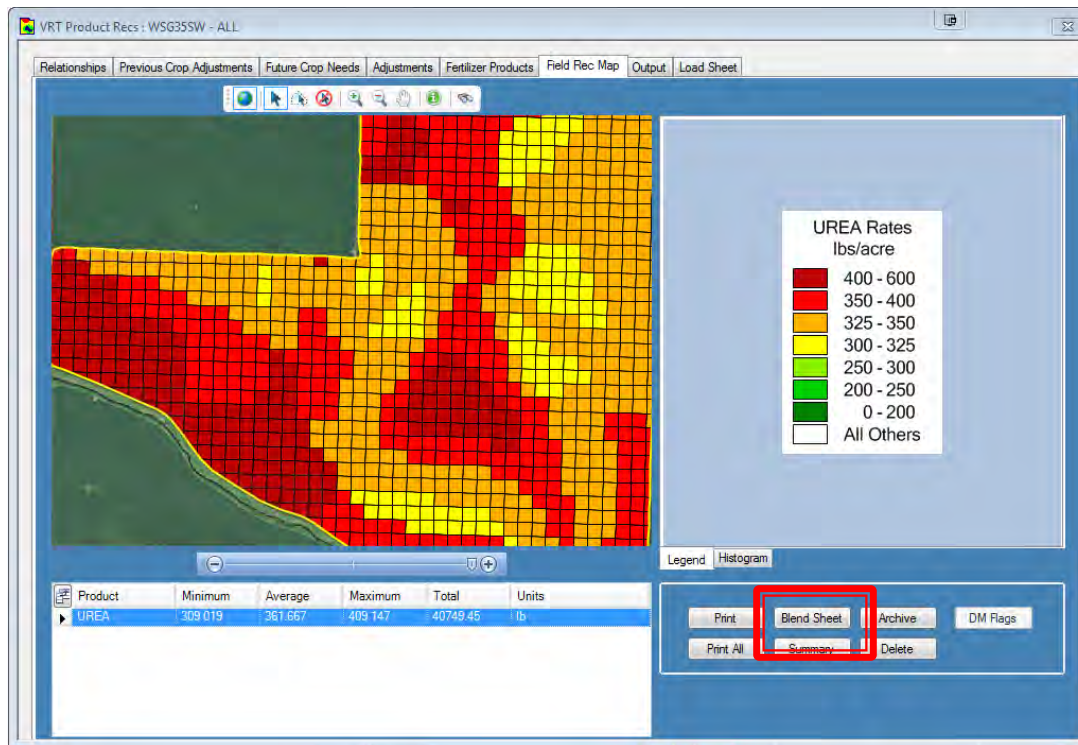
VRT Product Recs : WSG35SW - ALL

Relationships | Previous Crop Adjustments | Future Crop Needs | Adjustments | Fertilizer Products | Field Rec Map | Output | Load Sheet

UREA Rates
lbs/acre

400 - 600
350 - 400
325 - 350
300 - 325
250 - 300
200 - 250
0 - 200
All Others

Legend | Histogram

| Product | Minimum | Average | Maximum | Total | Units |
|---|---|---|---|---|---|
| UREA | 309.019 | 361.667 | 409.147 | 40749.45 | lb |

Print
Blend Sheet
Archive
DM Flags
Print All
Summary
Delete